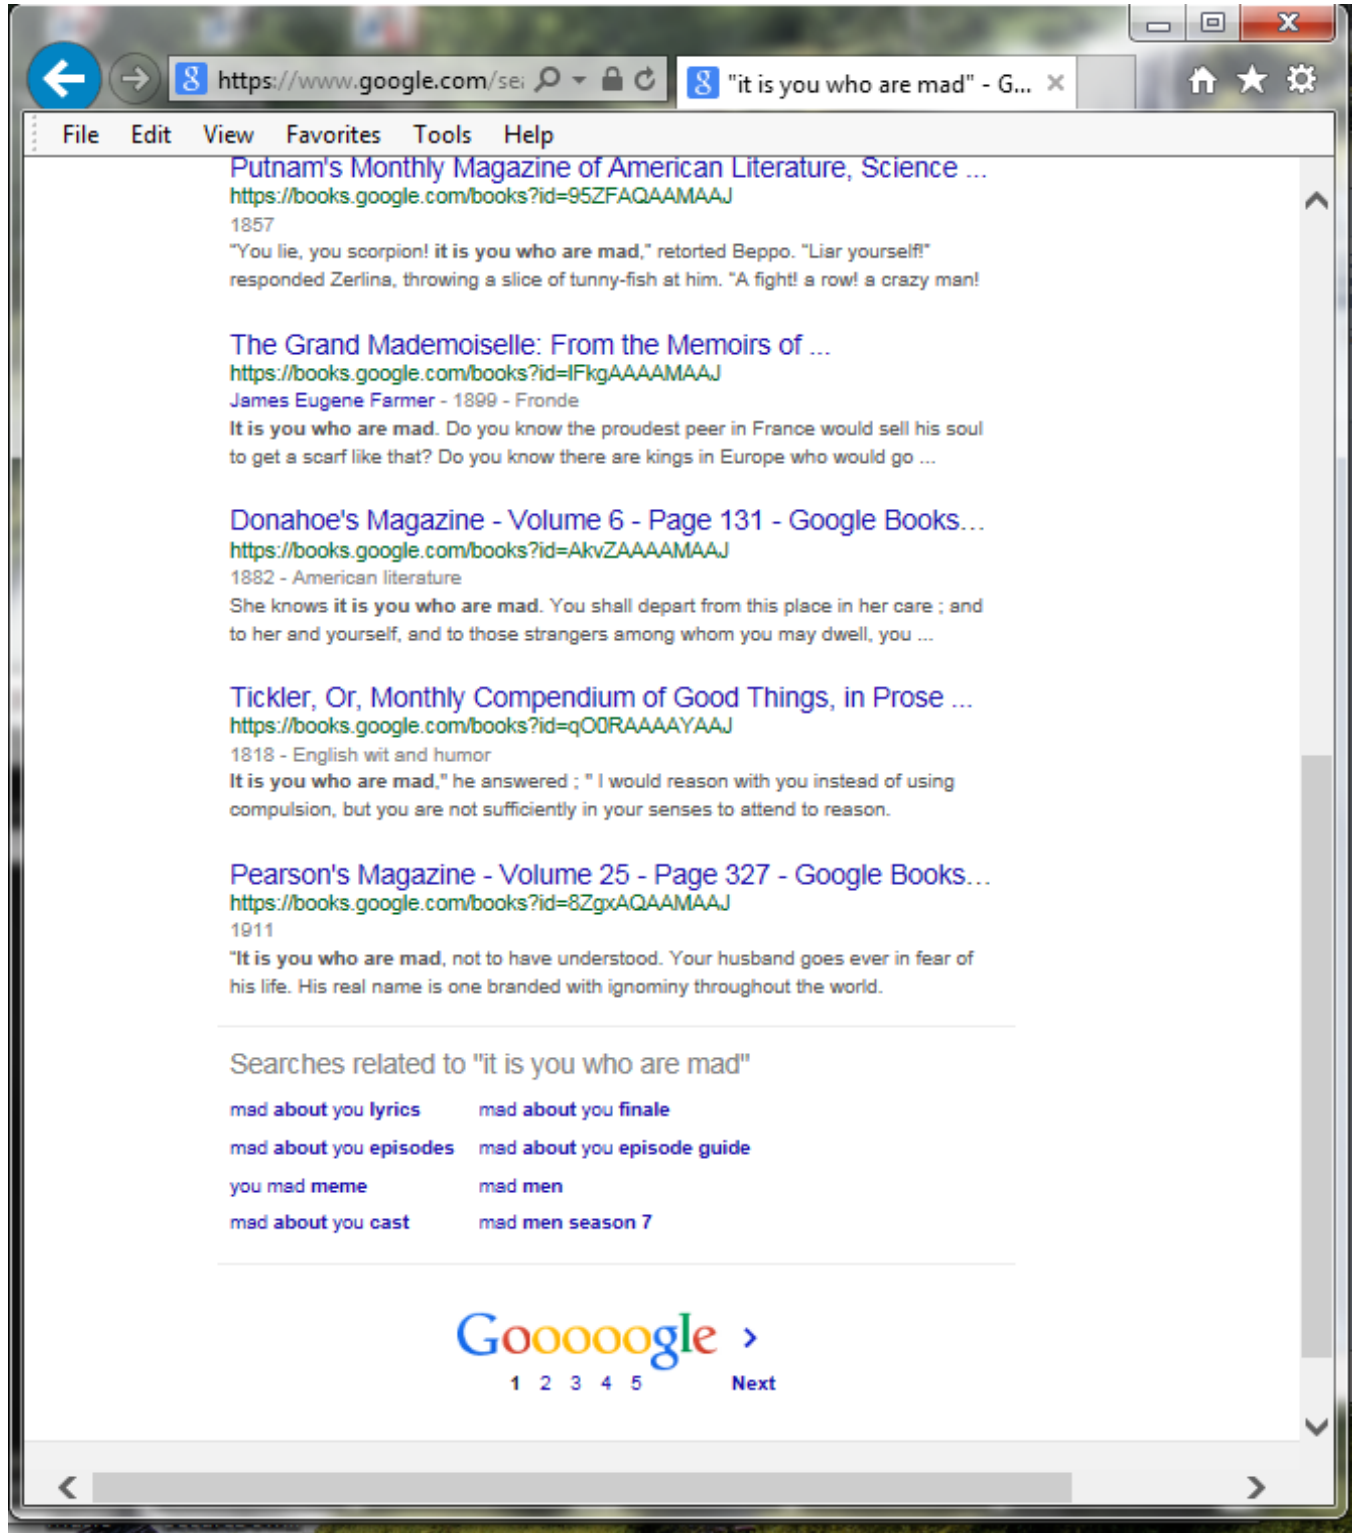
https://www.google.com/se
"it is you who are mad" - G...

File Edit View Favorites Tools Help

Putnam's Monthly Magazine of American Literature, Science ...
https://books.google.com/books?id=95ZFAQAAMAAJ
1857
"You lie, you scorpion! it is you who are mad," retorted Beppo. "Liar yourself!" responded Zerlina, throwing a slice of tunny-fish at him. "A fight! a row! a crazy man!

The Grand Mademoiselle: From the Memoirs of ...
https://books.google.com/books?id=lFkgAAAAMAAJ
James Eugene Farmer - 1899 - Fronde
It is you who are mad. Do you know the proudest peer in France would sell his soul to get a scarf like that? Do you know there are kings in Europe who would go ...

Donahoe's Magazine - Volume 6 - Page 131 - Google Books...
https://books.google.com/books?id=AkvZAAAAMAAJ
1882 - American literature
She knows it is you who are mad. You shall depart from this place in her care ; and to her and yourself, and to those strangers among whom you may dwell, you ...

Tickler, Or, Monthly Compendium of Good Things, in Prose ...
https://books.google.com/books?id=qO0RAAAAYAAJ
1818 - English wit and humor
It is you who are mad," he answered ; " I would reason with you instead of using compulsion, but you are not sufficiently in your senses to attend to reason.

Pearson's Magazine - Volume 25 - Page 327 - Google Books...
https://books.google.com/books?id=8ZgxAQAAMAAJ
1911
"It is you who are mad, not to have understood. Your husband goes ever in fear of his life. His real name is one branded with ignominy throughout the world.

Searches related to "it is you who are mad"

mad about you lyrics
mad about you finale
mad about you episodes
mad about you episode guide
you mad meme
mad men
mad about you cast
mad men season 7

Goooooogle ›
1 2 3 4 5 Next